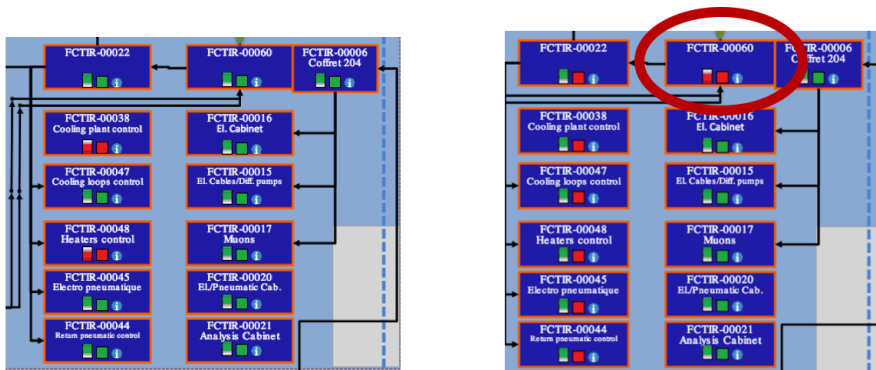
FCTIR-00022

FCTIR-00060

FCTIR-00006
Coffret 204

FCTIR-00038
Cooling plant control

FCTIR-00016
El. Cabinet

FCTIR-00047
Cooling loops control

FCTIR-00015
El. Cables/Diff. pumps

FCTIR-00048
Heaters control

FCTIR-00017
Muons

FCTIR-00045
Electro pneumatique

FCTIR-00020
El/Pneumatic Cab.

FCTIR-00044
Return pneumatic control

FCTIR-00021
Analysis Cabinet

FCTIR-00022

FCTIR-00060

FCTIR-00006
Coffret 204

FCTIR-00038
Cooling plant control

FCTIR-00016
El. Cabinet

FCTIR-00047
Cooling loops control

FCTIR-00015
El. Cables/Diff. pumps

FCTIR-00048
Heaters control

FCTIR-00017
Muons

FCTIR-00045
Electro pneumatique

FCTIR-00020
El/Pneumatic Cab.

FCTIR-00044
Return pneumatic control

FCTIR-00021
Analysis Cabinet